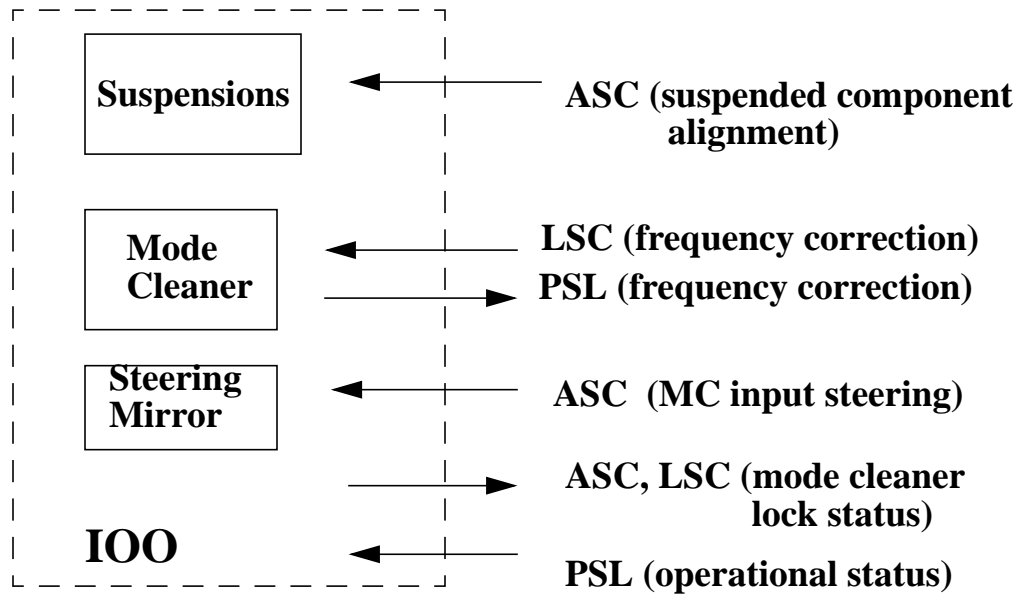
Suspensions

ASC (suspended component alignment)

Mode Cleaner

LSC (frequency correction)

PSL (frequency correction)

Steering Mirror

ASC (MC input steering)

ASC, LSC (mode cleaner lock status)

IOO

PSL (operational status)